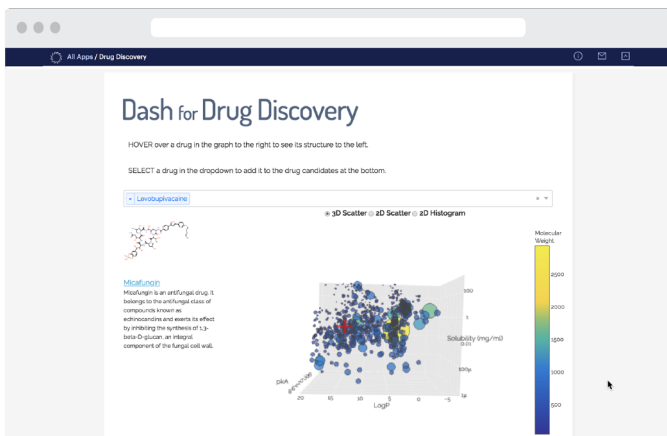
All Apps / Drug Discovery

Dash for Drug Discovery

HOVER over a drug in the graph to the right to see its structure to the left.

SELECT a drug in the dropdown to add it to the drug candidates at the bottom.

× Levobupivacaine

3D Scatter 2D Scatter 2D Histogram

Micafungin

Micafungin is an antifungal drug. It belongs to the antifungal class of compounds known as echinocandins and exerts its effect by inhibiting the synthesis of 1,3-beta-D-glucan, an integral component of the fungal cell wall.

Molecular Weight

2500

2000

1500

1000

500

Solubility (mg/ml)

pKa

LogP

20

15

10

5

0

-5